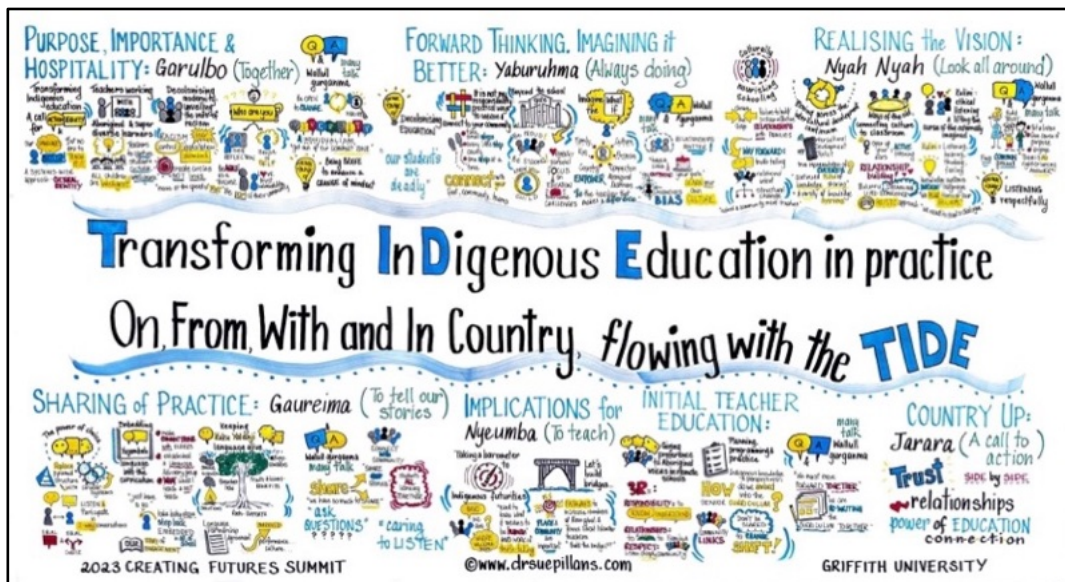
PURPOSE, IMPORTANCE & HOSPITALITY: Garulbo (Together)

FORWARD THINKING, IMAGINING it BETTER: Yaburuhma (Always doing)

REALISING the VISION: Nyah Nyah (Look all around)

Transforming InDigenous Education in practice

On, From, With and In Country, flowing with the TIDE

SHARING of PRACTICE: Gaureima (To tell our stories)

IMPLICATIONS for Nyeumba (To teach)

INITIAL TEACHER EDUCATION:

COUNTRY UP: Jarara (A call to action)

Trust

SIDE by SIDE

relationships

power of EDUCATION connection

"our students are deadly"

CONNECT

"ask QUESTIONS"

"caring to LISTEN"

share

LISTENING respectfully

HOW

SHIFT!

2023 CREATING FUTURES SUMMIT

©www.drsuepillans.com

GRIFFITH UNIVERSITY